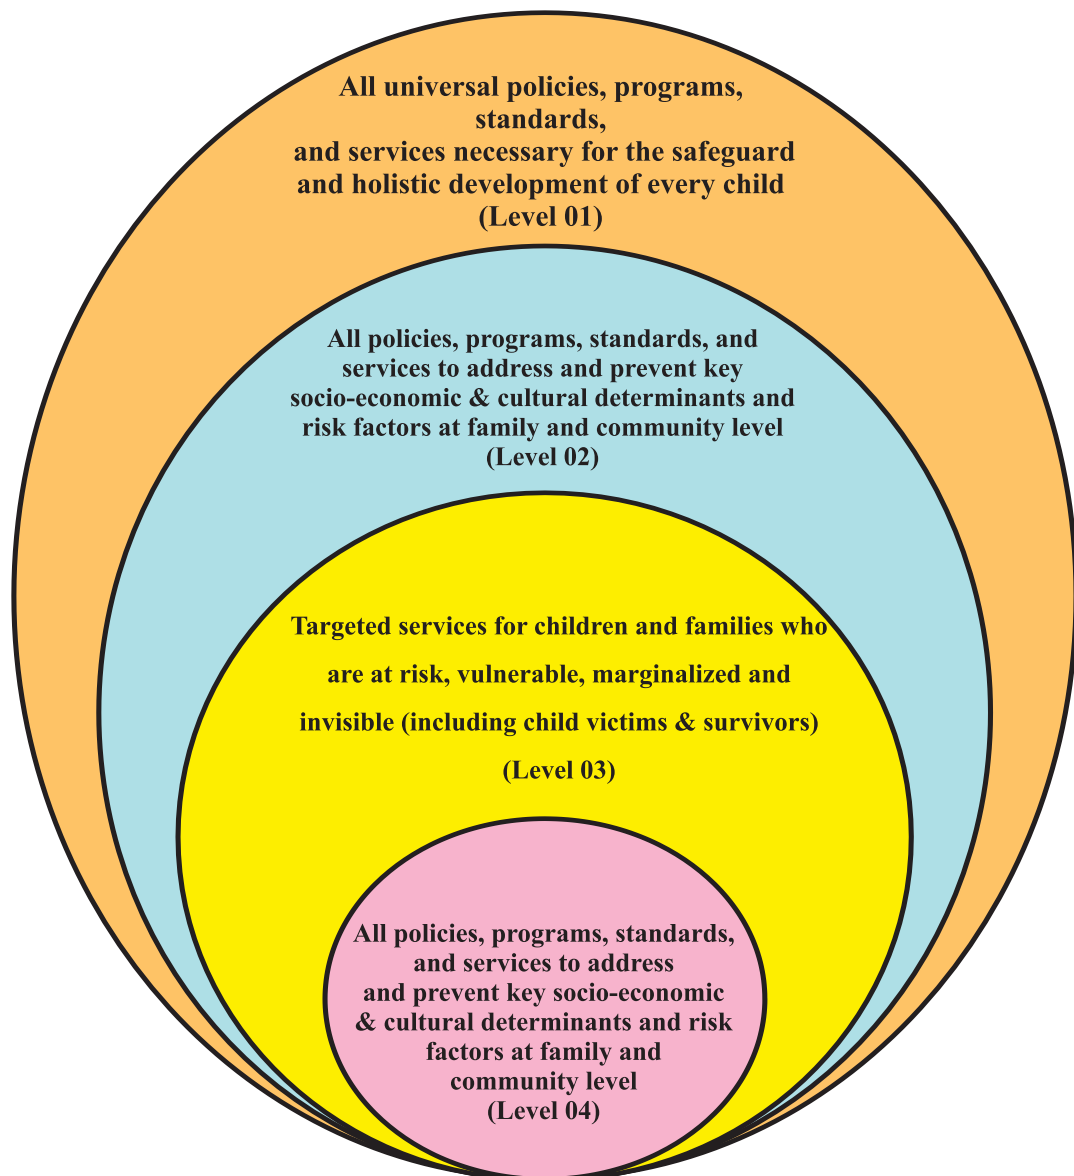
All universal policies, programs, standards, and services necessary for the safeguard and holistic development of every child (Level 01)

All policies, programs, standards, and services to address and prevent key socio-economic & cultural determinants and risk factors at family and community level (Level 02)

Targeted services for children and families who are at risk, vulnerable, marginalized and invisible (including child victims & survivors)

(Level 03)

All policies, programs, standards, and services to address and prevent key socio-economic & cultural determinants and risk factors at family and community level (Level 04)